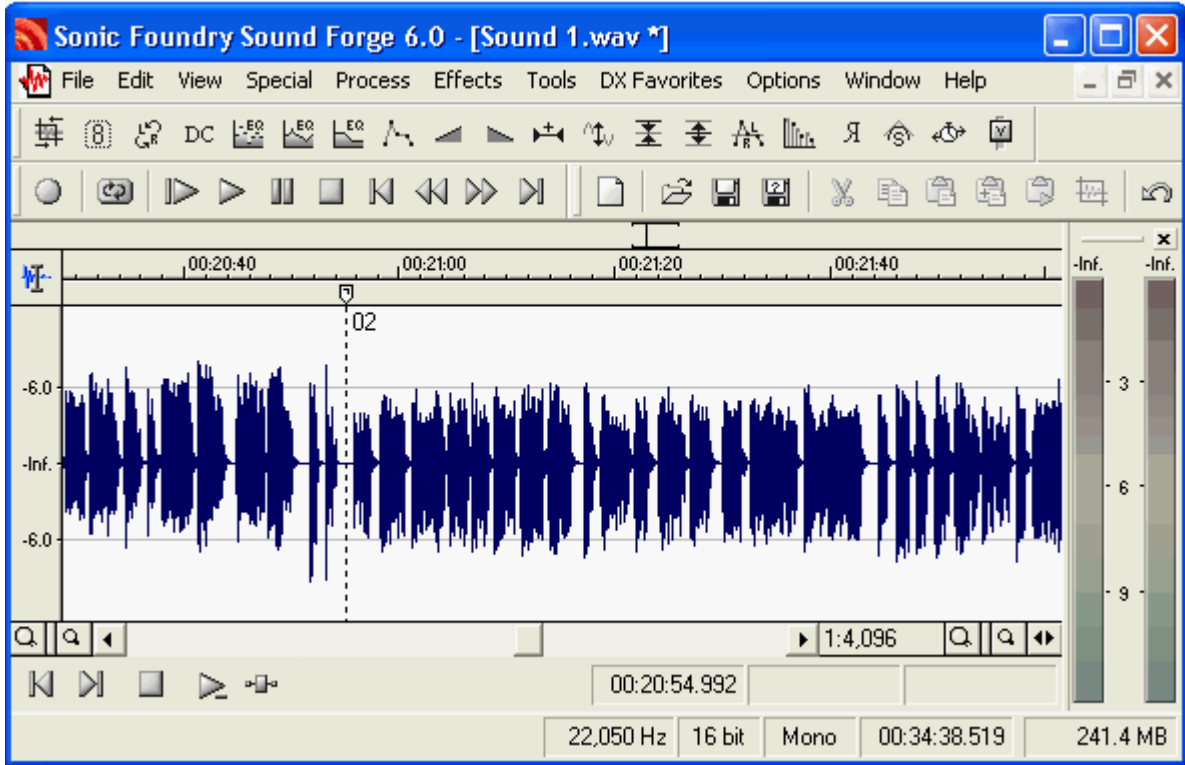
Sonic Foundry Sound Forge 6.0 - [Sound 1.wav *]

File Edit View Special Process Effects Tools DX Favorites Options Window Help

DC

00:20:40 00:21:00 00:21:20 00:21:40

02

-6.0
-Inf.
-6.0

-Inf. -Inf.
3
6
9

1:4,096

00:20:54.992

22,050 Hz 16 bit Mono 00:34:38.519 241.4 MB